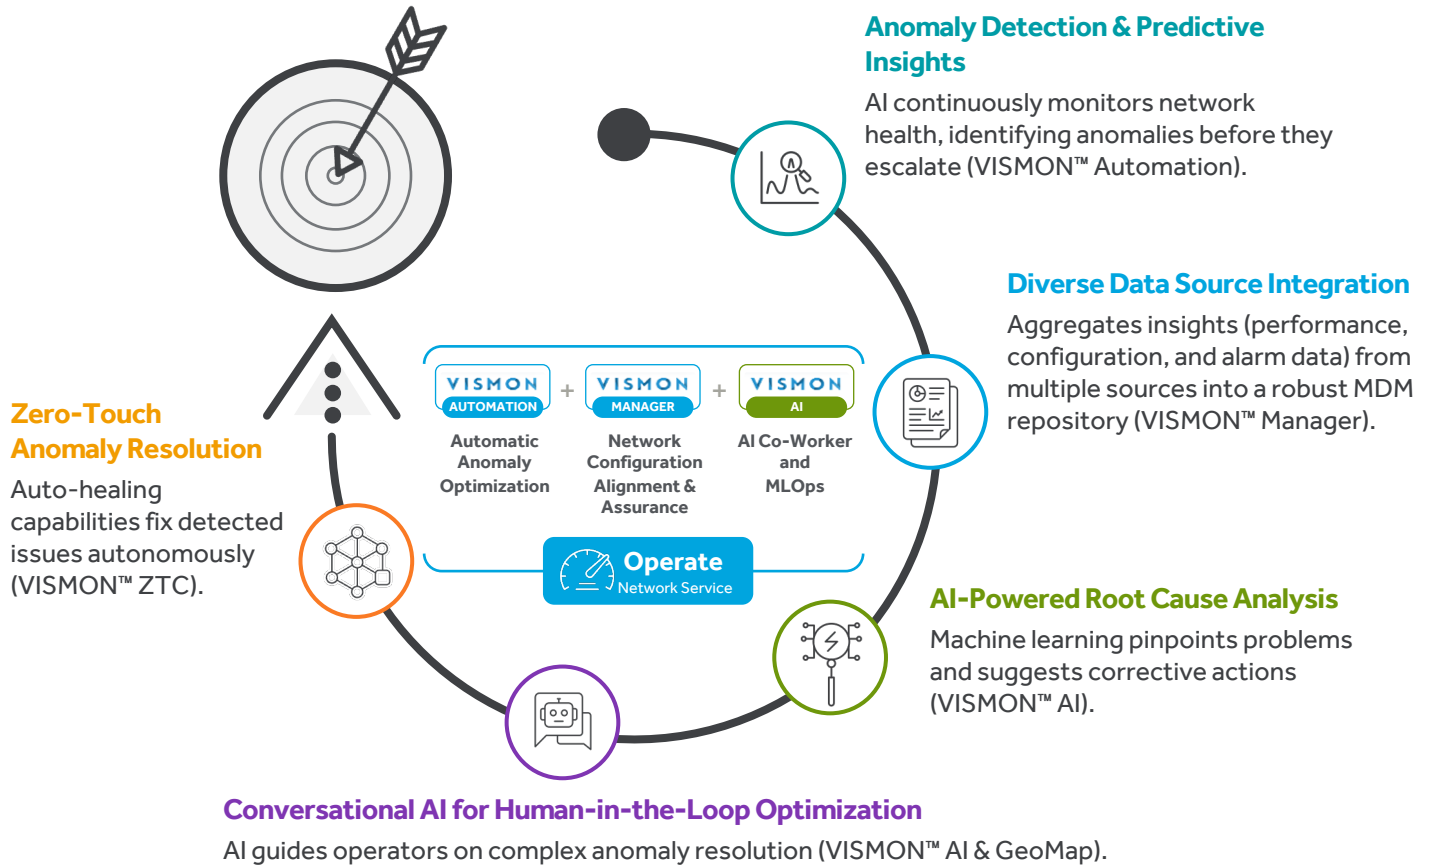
Anomaly Detection & Predictive Insights

AI continuously monitors network health, identifying anomalies before they escalate (VISMON™ Automation).

Diverse Data Source Integration

Aggregates insights (performance, configuration, and alarm data) from multiple sources into a robust MDM repository (VISMON™ Manager).

Zero-Touch Anomaly Resolution

Auto-healing capabilities fix detected issues autonomously (VISMON™ ZTC).

VISMON AUTOMATION + VISMON MANAGER + VISMON AI

Automatic Anomaly Optimization

Network Configuration Alignment & Assurance

AI Co-Worker and MLOps

Operate Network Service

AI-Powered Root Cause Analysis

Machine learning pinpoints problems and suggests corrective actions (VISMON™ AI).

Conversational AI for Human-in-the-Loop Optimization

AI guides operators on complex anomaly resolution (VISMON™ AI & GeoMap).